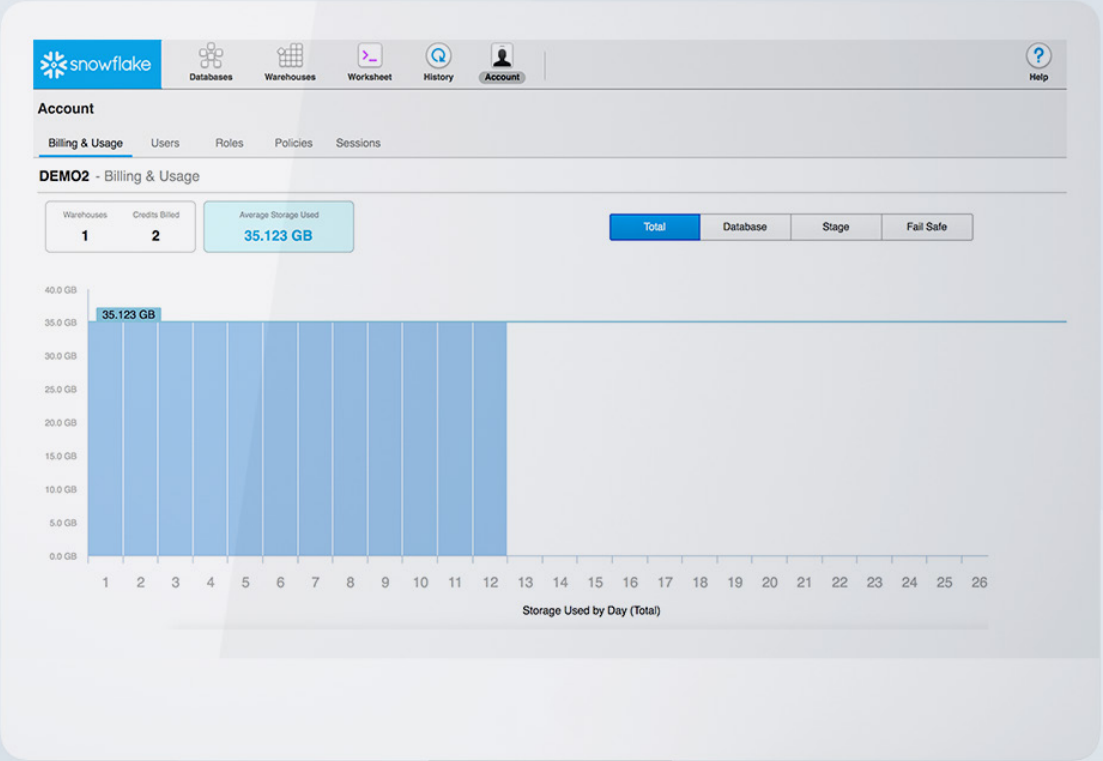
snowflake

Databases Warehouses Worksheet History Account

Help

Account

Billing & Usage Users Roles Policies Sessions

DEMO2 - Billing & Usage

Warehouses 1 Credits Billed 2

Average Storage Used 35.123 GB

Total Database Stage Fail Safe

40.0 GB
35.0 GB
30.0 GB
25.0 GB
20.0 GB
15.0 GB
10.0 GB
5.0 GB
0.0 GB

35.123 GB

1 2 3 4 5 6 7 8 9 10 11 12 13 14 15 16 17 18 19 20 21 22 23 24 25 26

Storage Used by Day (Total)